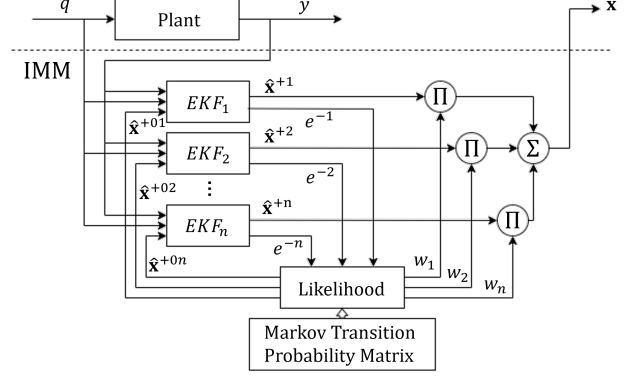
$q$

Plant

$y$

$\mathbf{x}$

IMM

$EKF_1$

$\hat{\mathbf{x}}^{+1}$

$\Pi$

$\hat{\mathbf{x}}^{+01}$

$e^{-1}$

$\hat{\mathbf{x}}^{+2}$

$EKF_2$

$\Pi$

$\Sigma$

$e^{-2}$

$\hat{\mathbf{x}}^{+02}$

$\vdots$

$\hat{\mathbf{x}}^{+n}$

$EKF_n$

$\Pi$

$e^{-n}$

$\hat{\mathbf{x}}^{+0n}$

$w_1$

$w_2$

Likelihood

$w_n$

Markov Transition Probability Matrix